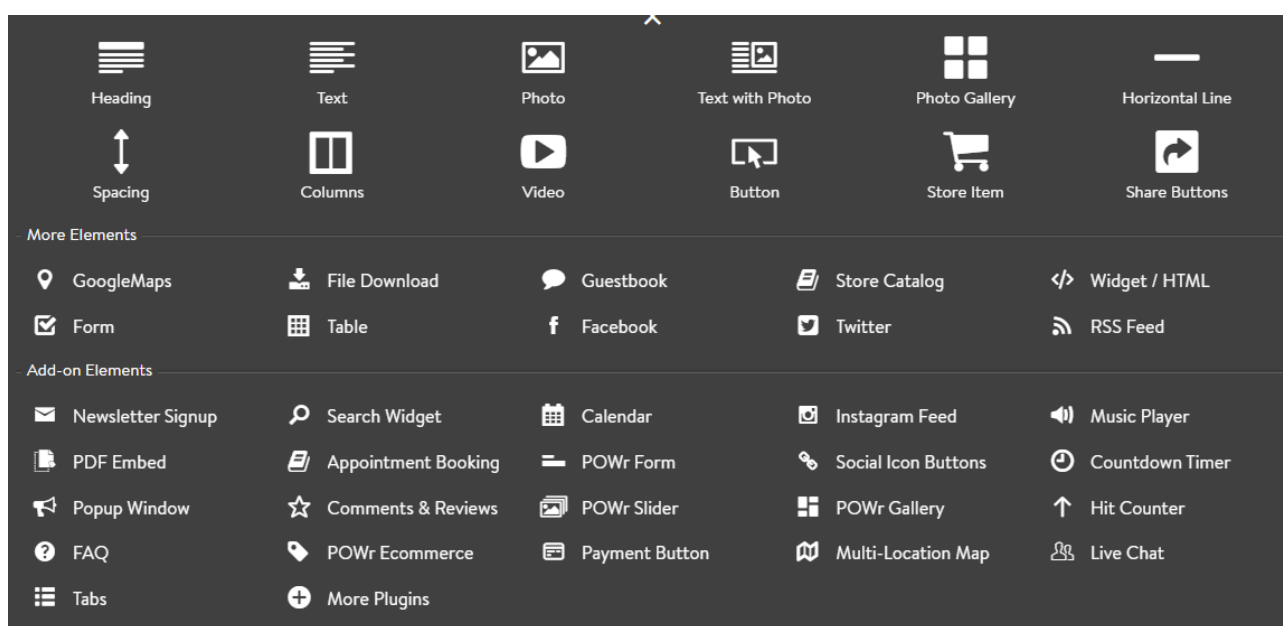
Heading Text Photo Text with Photo Photo Gallery Horizontal Line

Spacing Columns Video Button Store Item Share Buttons

More Elements

GoogleMaps File Download Guestbook Store Catalog Widget / HTML

Form Table Facebook Twitter RSS Feed

Add-on Elements

Newsletter Signup Search Widget Calendar Instagram Feed Music Player

PDF Embed Appointment Booking POWr Form Social Icon Buttons Countdown Timer

Popup Window Comments & Reviews POWr Slider POWr Gallery Hit Counter

FAQ POWr Ecommerce Payment Button Multi-Location Map Live Chat

Tabs More Plugins